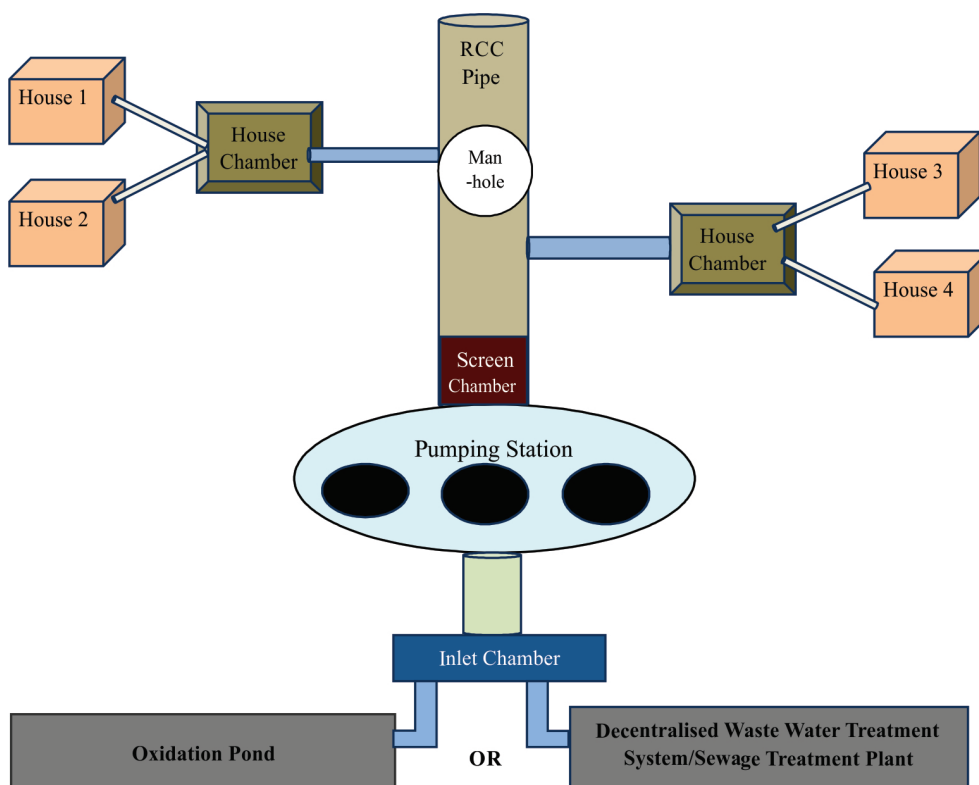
RCC Pipe

House 1

House 2

House Chamber

Man -hole

House 3

House Chamber

House 4

Screen Chamber

Pumping Station

Inlet Chamber

Oxidation Pond

OR

Decentralised Waste Water Treatment System/Sewage Treatment Plant